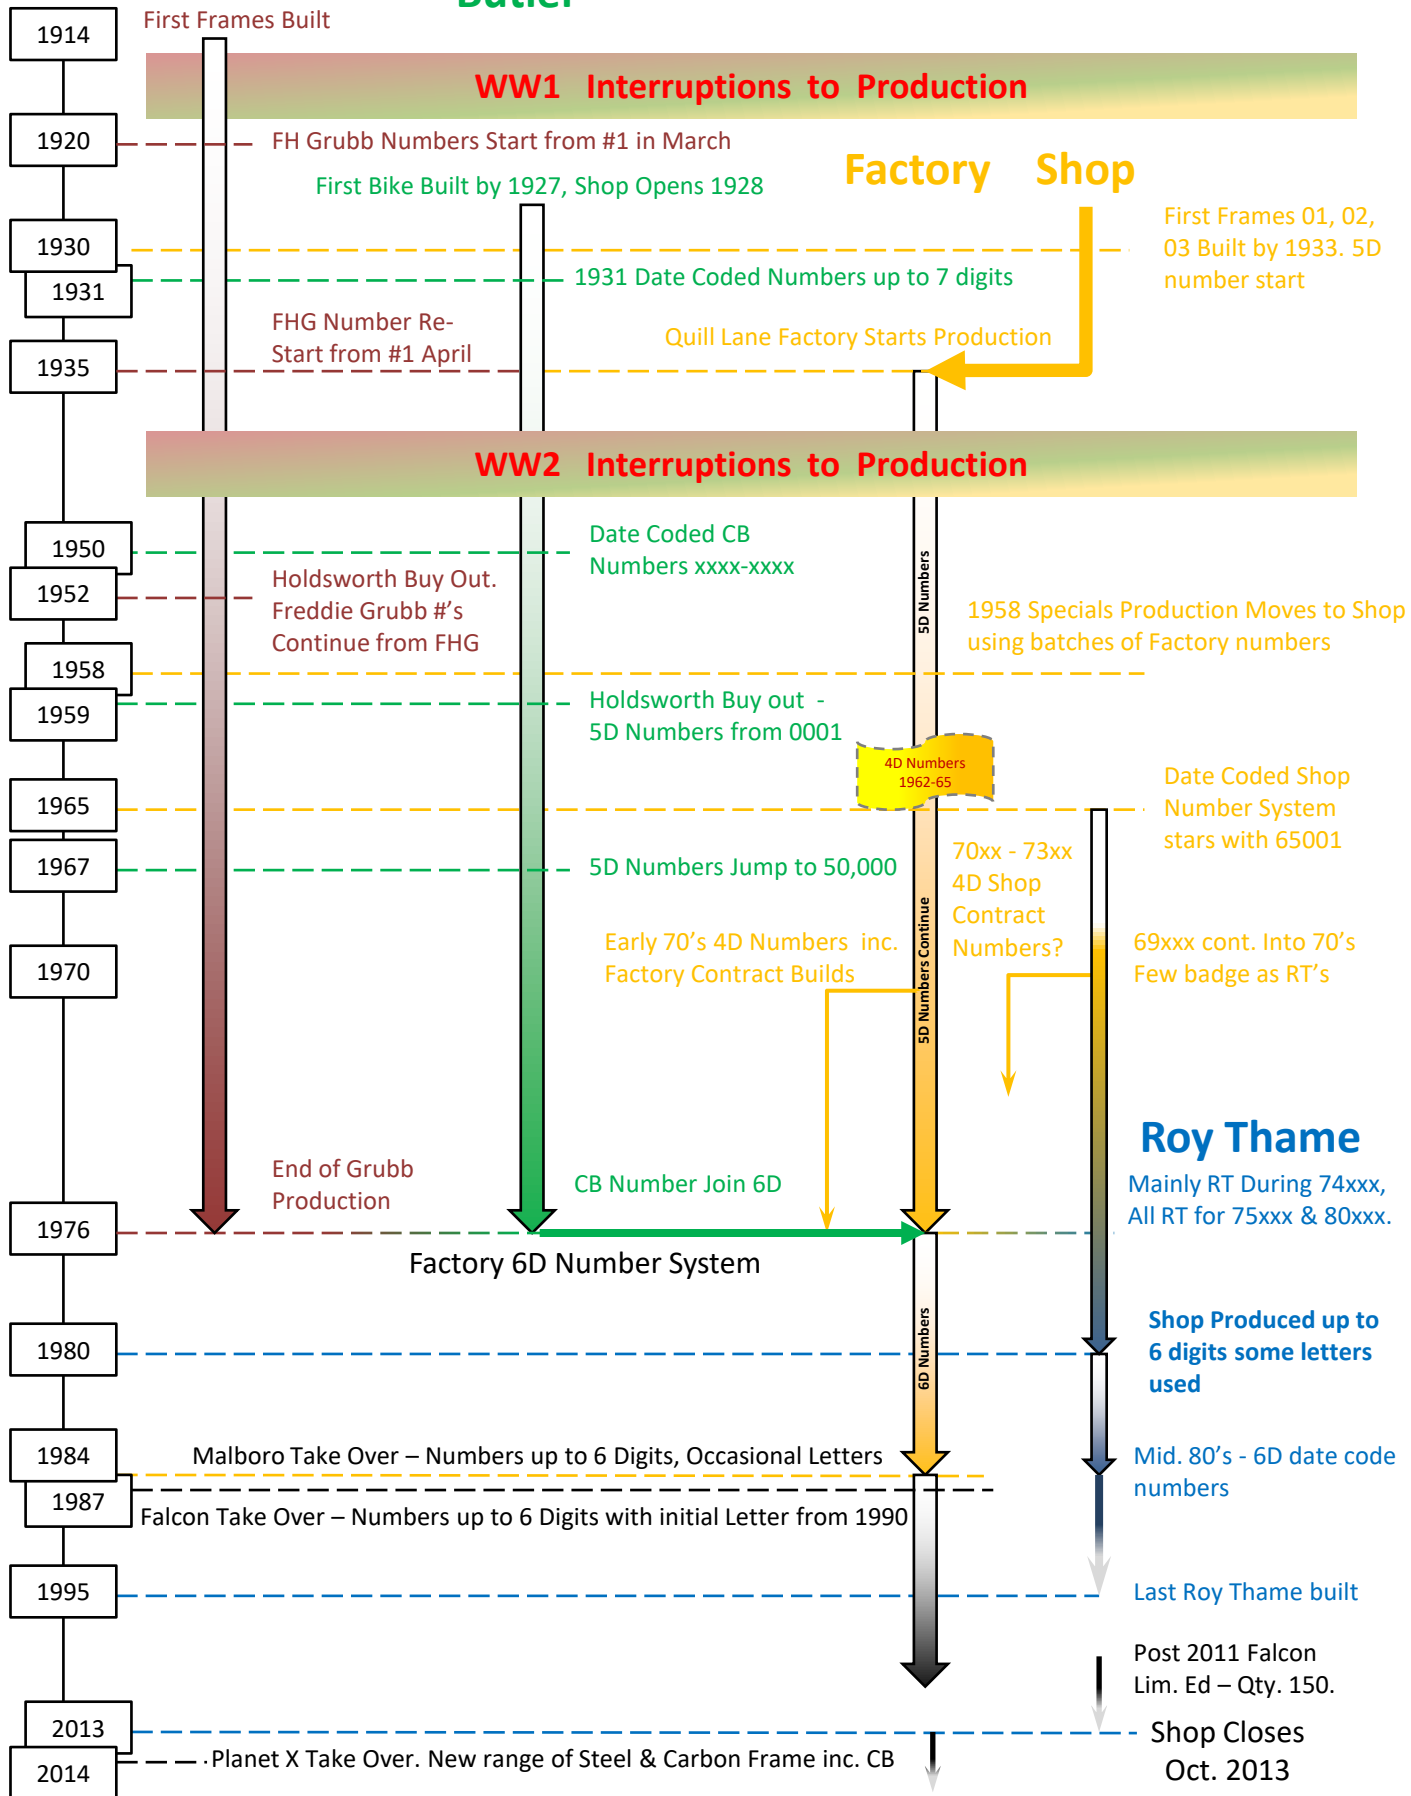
Butler

1914

First Frames Built

WW1 Interruptions to Production

1920

FH Grubb Numbers Start from #1 in March

Factory Shop

First Bike Built by 1927, Shop Opens 1928

1930

First Frames 01, 02, 03 Built by 1933. 5D number start

1931

1931 Date Coded Numbers up to 7 digits

FHG Number Re-Start from #1 April

Quill Lane Factory Starts Production

1935

WW2 Interruptions to Production

1950

Date Coded CB Numbers xxxx-xxxx

1952

Holdsworth Buy Out. Freddie Grubb #'s Continue from FHG

5D Numbers

1958 Specials Production Moves to Shop using batches of Factory numbers

1958

1959

Holdsworth Buy out - 5D Numbers from 0001

4D Numbers 1962-65

1965

Date Coded Shop Number System stars with 65001

1967

5D Numbers Jump to 50,000

70xx - 73xx 4D Shop Contract Numbers?

1970

Early 70's 4D Numbers inc. Factory Contract Builds

5D Numbers Continue

69xxx cont. Into 70's Few badge as RT's

Roy Thame

Mainly RT During 74xxx, All RT for 75xxx & 80xxx.

End of Grubb Production

CB Number Join 6D

1976

Factory 6D Number System

1980

6D Numbers

Shop Produced up to 6 digits some letters used

1984

Malboro Take Over – Numbers up to 6 Digits, Occasional Letters

Mid. 80's - 6D date code numbers

1987

Falcon Take Over – Numbers up to 6 Digits with initial Letter from 1990

1995

Last Roy Thame built

Post 2011 Falcon Lim. Ed – Qty. 150.

2013

Shop Closes Oct. 2013

2014

Planet X Take Over. New range of Steel & Carbon Frame inc. CB